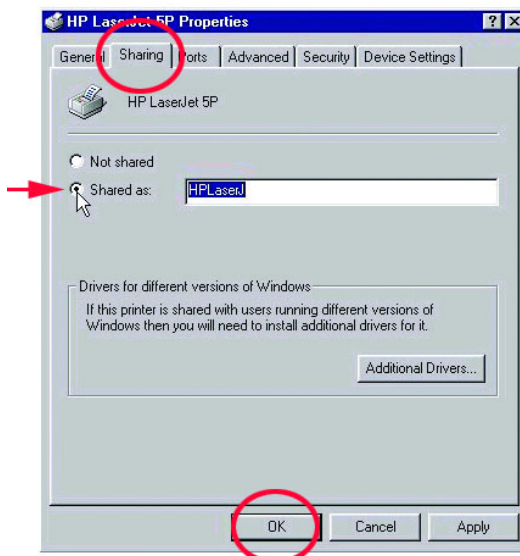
HP LaserJet 5P Properties

? X

General Sharing Ports Advanced Security Device Settings

HP LaserJet 5P

Not shared

Shared as: HPLaserJ

Drivers for different versions of Windows

If this printer is shared with users running different versions of Windows then you will need to install additional drivers for it.

Additional Drivers...

OK Cancel Apply